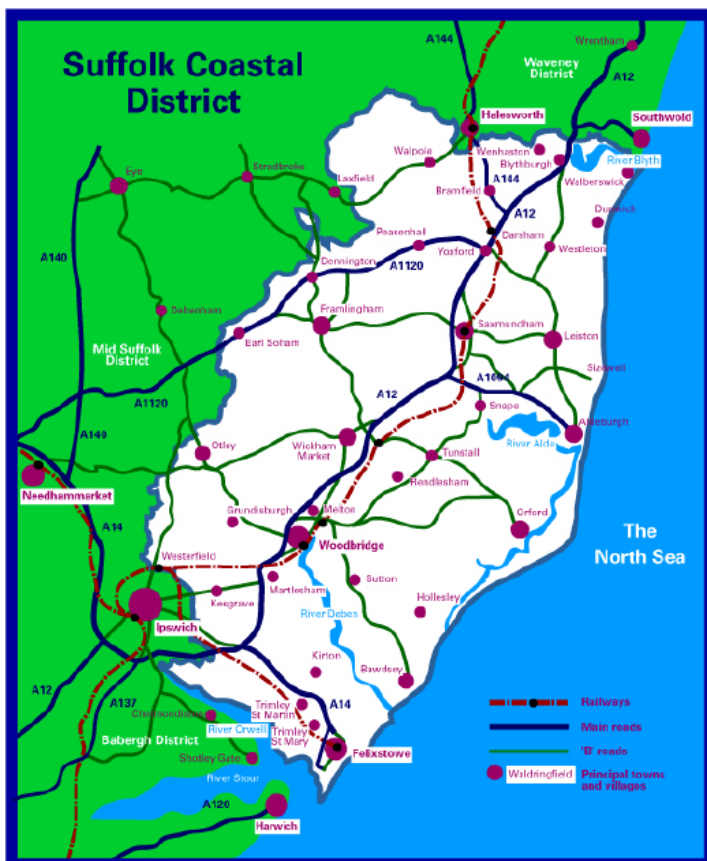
Suffolk Coastal District

A144
Wrentham
Waveney District
A12
Halesworth
Southwold
Walpole
Wenhaston
Blythburgh
River Blyth
Eye
Stradbroke
Laxfield
A144
Bramfield
Walberswick
A12
Dunwich
Darsham
Peasenhall
Westleton
A140
Dennington
A1120
Yoxford
Debenham
Framlingham
Saxmundham
Leiston
Mid Suffolk District
Earl Soham
Sizewell
A1094
A12
Snape
A1120
Aldeburgh
A140
Otley
Wickham Market
River Alde
Tunstall
Needham Market
Rendlesham
Grundisburgh
Melton
Orford
A14
Woodbridge
The North Sea
Westerfield
Sutton
Martlesham
Kesgrave
Hollesley
Ipswich
River Deben
Kirton
Bawdsey
A12
A137
Trimley St Martin
A14
Railways
Chelmondiston
Trimley St Mary
Main roads
River Orwell
'B' roads
Babergh District
Felixstowe
Shotley Gate
Waldringfield
Principal towns and villages
River Stour
A120
Harwich